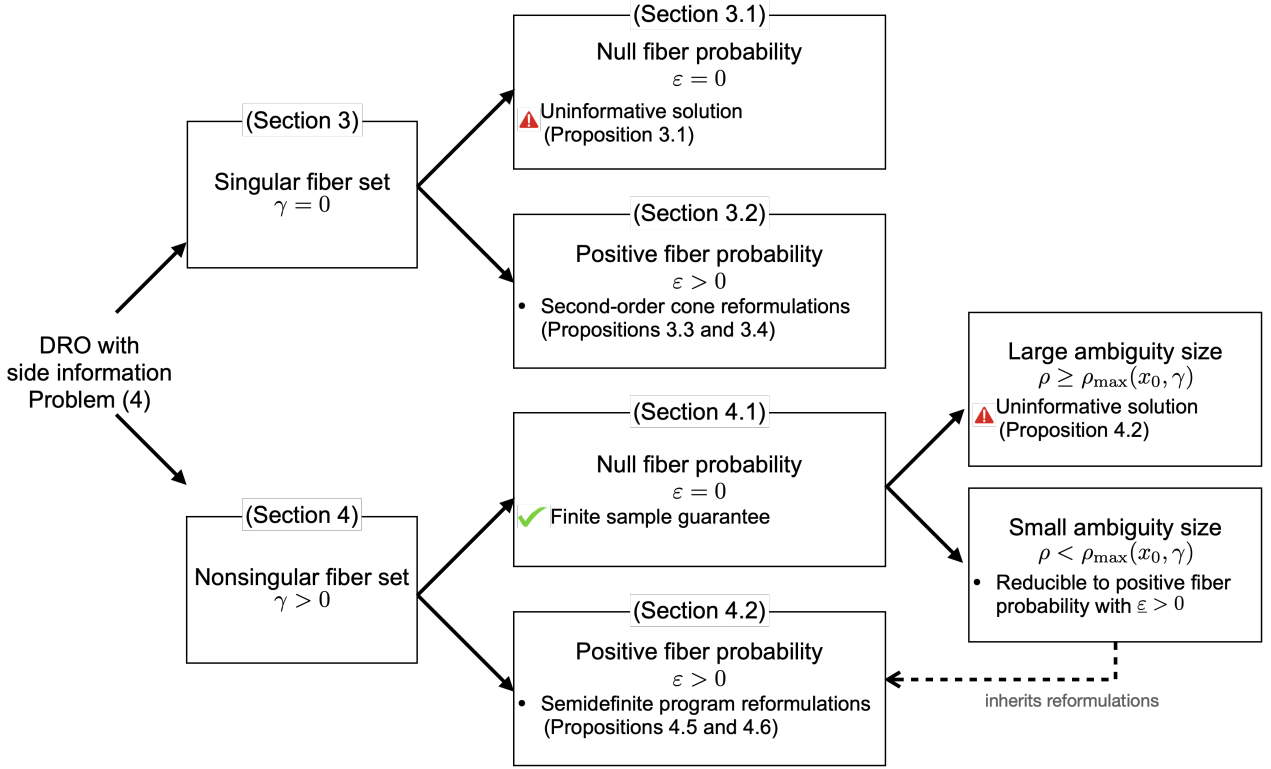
DRO with side information Problem (4)

(Section 3)
Singular fiber set
$\gamma = 0$

(Section 3.1)
Null fiber probability
$\varepsilon = 0$
Uninformative solution (Proposition 3.1)

(Section 3.2)
Positive fiber probability
$\varepsilon > 0$
• Second-order cone reformulations (Propositions 3.3 and 3.4)

(Section 4)
Nonsingular fiber set
$\gamma > 0$

(Section 4.1)
Null fiber probability
$\varepsilon = 0$
Finite sample guarantee

(Section 4.2)
Positive fiber probability
$\varepsilon > 0$
• Semidefinite program reformulations (Propositions 4.5 and 4.6)

Large ambiguity size
$\rho \geq \rho_{\max}(x_0, \gamma)$
Uninformative solution (Proposition 4.2)

Small ambiguity size
$\rho < \rho_{\max}(x_0, \gamma)$
• Reducible to positive fiber probability with $\underline{\varepsilon} > 0$

inherits reformulations